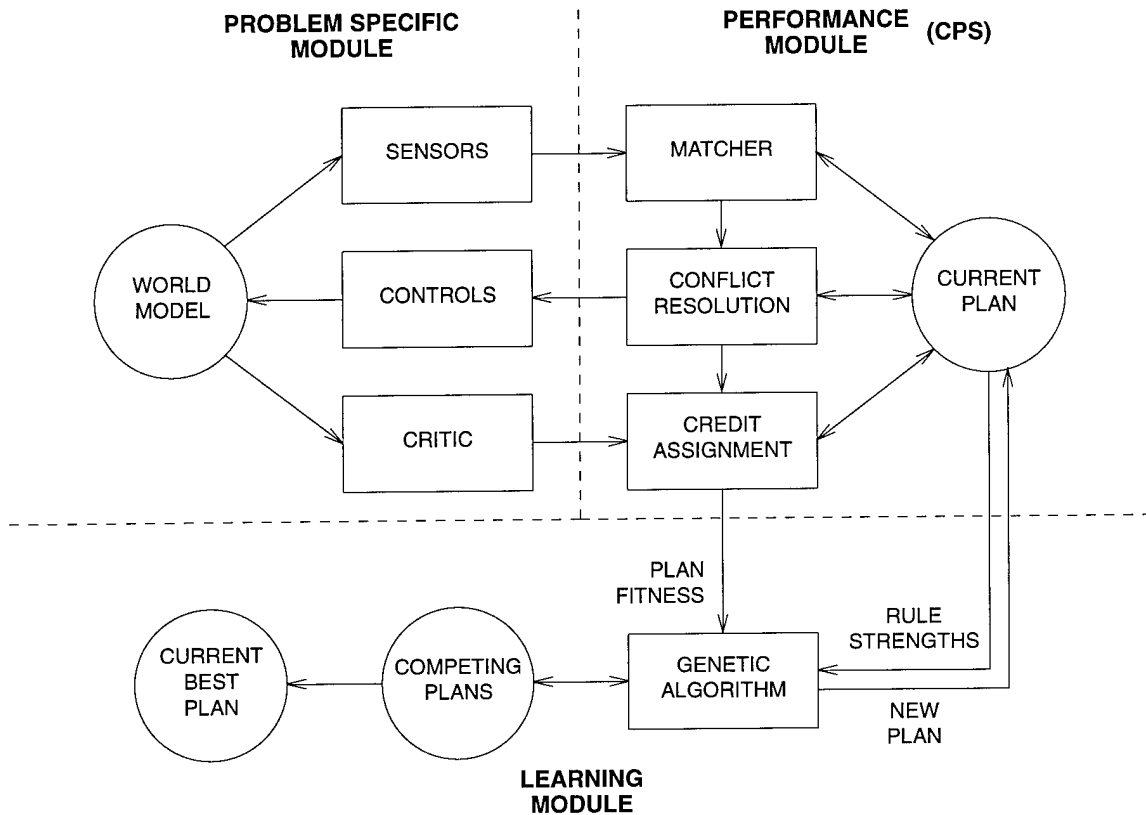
PROBLEM SPECIFIC MODULE

PERFORMANCE MODULE (CPS)

SENSORS

MATCHER

WORLD MODEL

CONTROLS

CONFLICT RESOLUTION

CURRENT PLAN

CRITIC

CREDIT ASSIGNMENT

PLAN FITNESS

RULE STRENGTHS

CURRENT BEST PLAN

COMPETING PLANS

GENETIC ALGORITHM

NEW PLAN

LEARNING MODULE